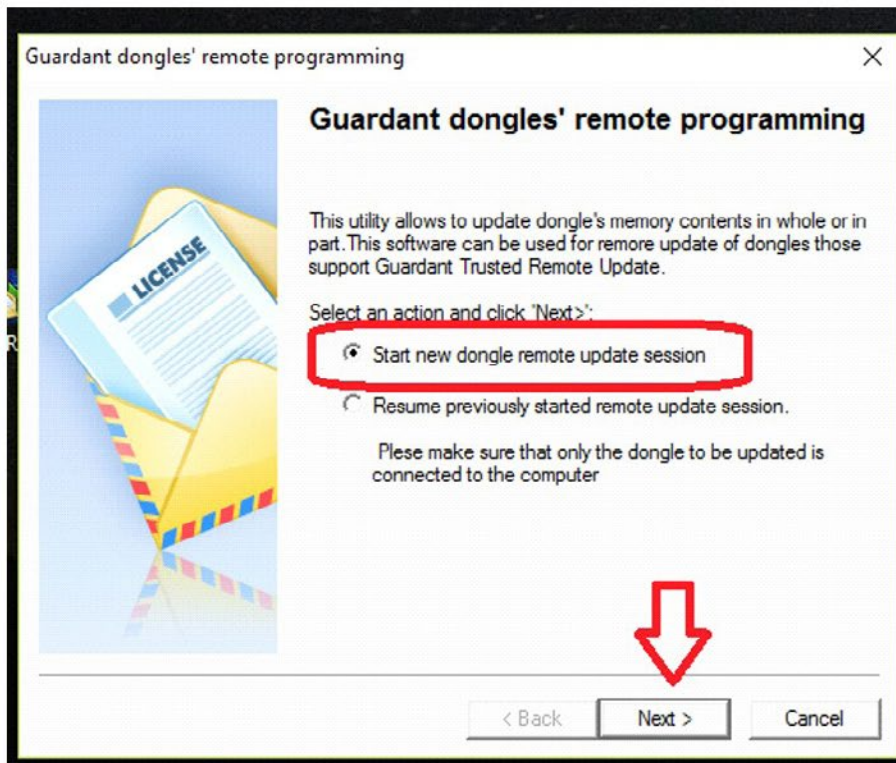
Guardant dongles' remote programming

×

Guardant dongles' remote programming

LICENSE

This utility allows to update dongle's memory contents in whole or in part.This software can be used for remore update of dongles those support Guardant Trusted Remote Update.

Select an action and click 'Next>':

Start new dongle remote update session

Resume previously started remote update session.

Please make sure that only the dongle to be updated is connected to the computer

< Back

Next >

Cancel